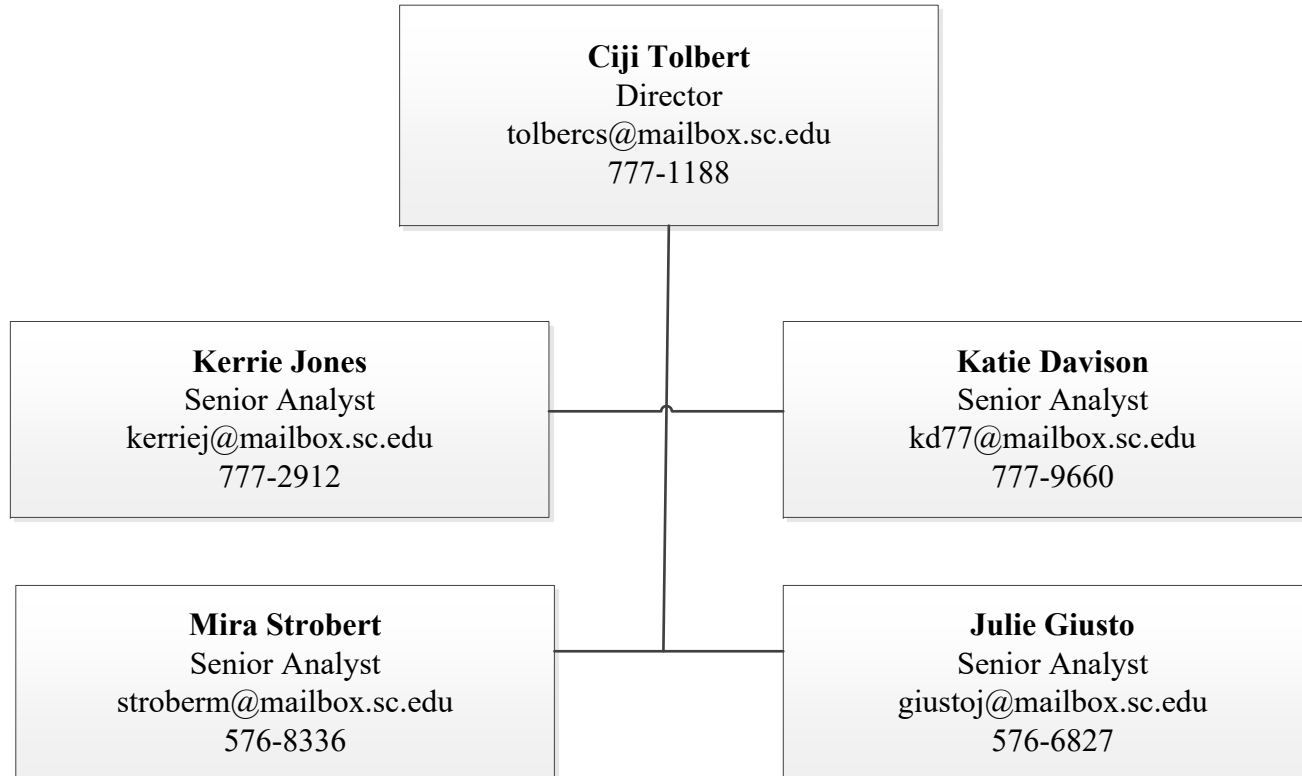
**Ciji Tolbert**
Director
tolbercs@mailbox.sc.edu
777-1188

**Kerrie Jones**
Senior Analyst
kerriej@mailbox.sc.edu
777-2912

**Katie Davison**
Senior Analyst
kd77@mailbox.sc.edu
777-9660

**Mira Strobert**
Senior Analyst
stroberm@mailbox.sc.edu
576-8336

**Julie Giusto**
Senior Analyst
giustoj@mailbox.sc.edu
576-6827